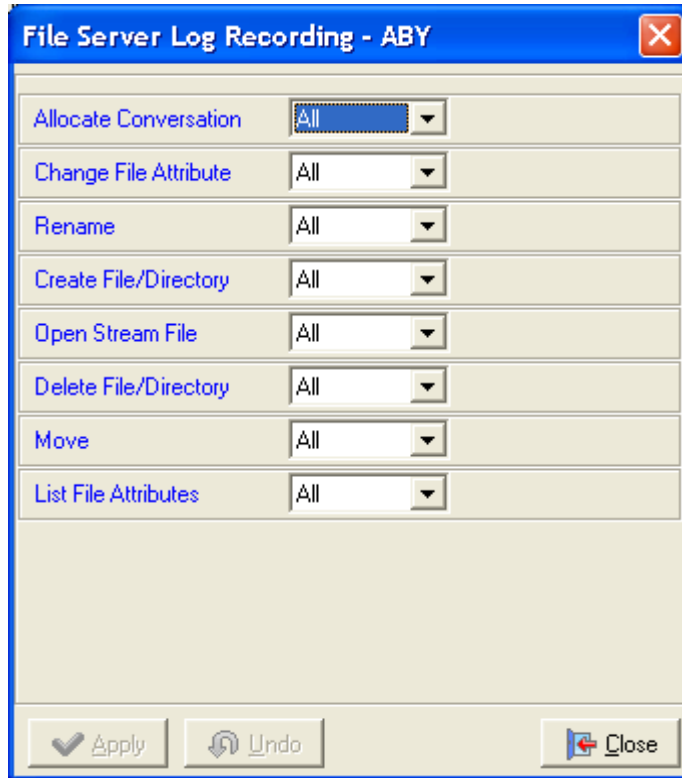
File Server Log Recording - ABY

| | |
|---|---|
| Allocate Conversation | All |
| Change File Attribute | All |
| Rename | All |
| Create File/Directory | All |
| Open Stream File | All |
| Delete File/Directory | All |
| Move | All |
| List File Attributes | All |

Apply Undo Close